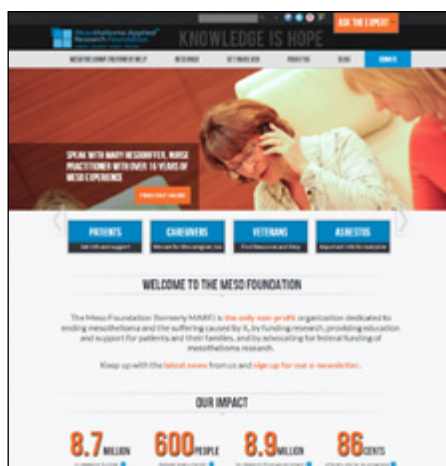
Mesothelioma Applied Research Foundation

KNOWLEDGE IS HOPE

ASK THE EXPERT

MESOTHELIOMA TREATMENT HELP

RESEARCH

GET INVOLVED

PRACTICE

BLOG

DONATE

SPEAK WITH MARY HESDORFFER, NURSE PRACTITIONER WITH OVER 16 YEARS OF MESO EXPERIENCE

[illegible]

PATIENTS
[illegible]

CAREGIVERS
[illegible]

VETERANS
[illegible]

ASBESTOS
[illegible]

WELCOME TO THE MESO FOUNDATION

The Meso Foundation (formerly MARF) is the only non-profit organization dedicated to ending mesothelioma and the suffering caused by it, by funding research, providing education and support for patients and their families, and by advocating for federal funding of mesothelioma research.

Keep up with the latest news from us and sign up for our e-newsletter.

OUR IMPACT

8.7 MILLION

600 PEOPLE

8.9 MILLION

86 CENTS